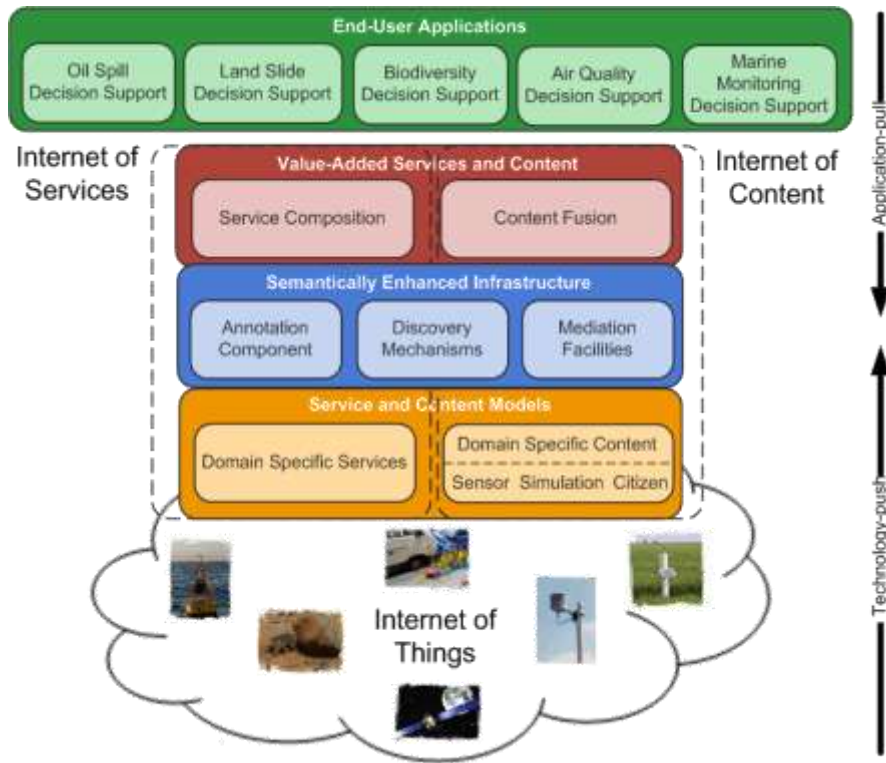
End-User Applications

Oil Spill Decision Support

Land Slide Decision Support

Biodiversity Decision Support

Air Quality Decision Support

Marine Monitoring Decision Support

Internet of Services

Internet of Content

Value-Added Services and Content

Service Composition

Content Fusion

Semantically Enhanced Infrastructure

Annotation Component

Discovery Mechanisms

Mediation Facilities

Service and Content Models

Domain Specific Services

Domain Specific Content

Sensor Simulation Citizen

Internet of Things

Application-pull

Technology-push